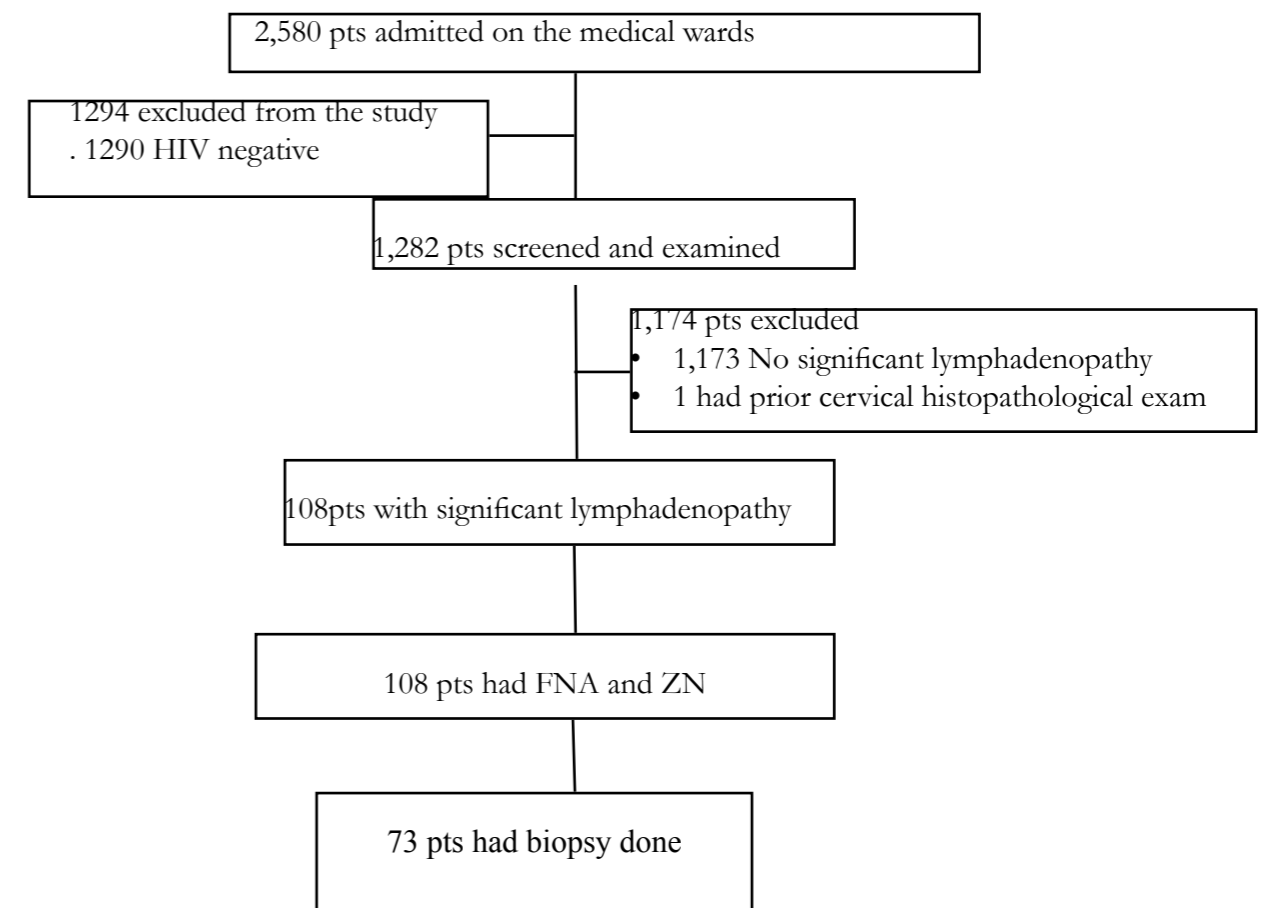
2,580 pts admitted on the medical wards

1294 excluded from the study
. 1290 HIV negative

1,282 pts screened and examined

1,174 pts excluded
• 1,173 No significant lymphadenopathy
• 1 had prior cervical histopathological exam

108pts with significant lymphadenopathy

108 pts had FNA and ZN

73 pts had biopsy done